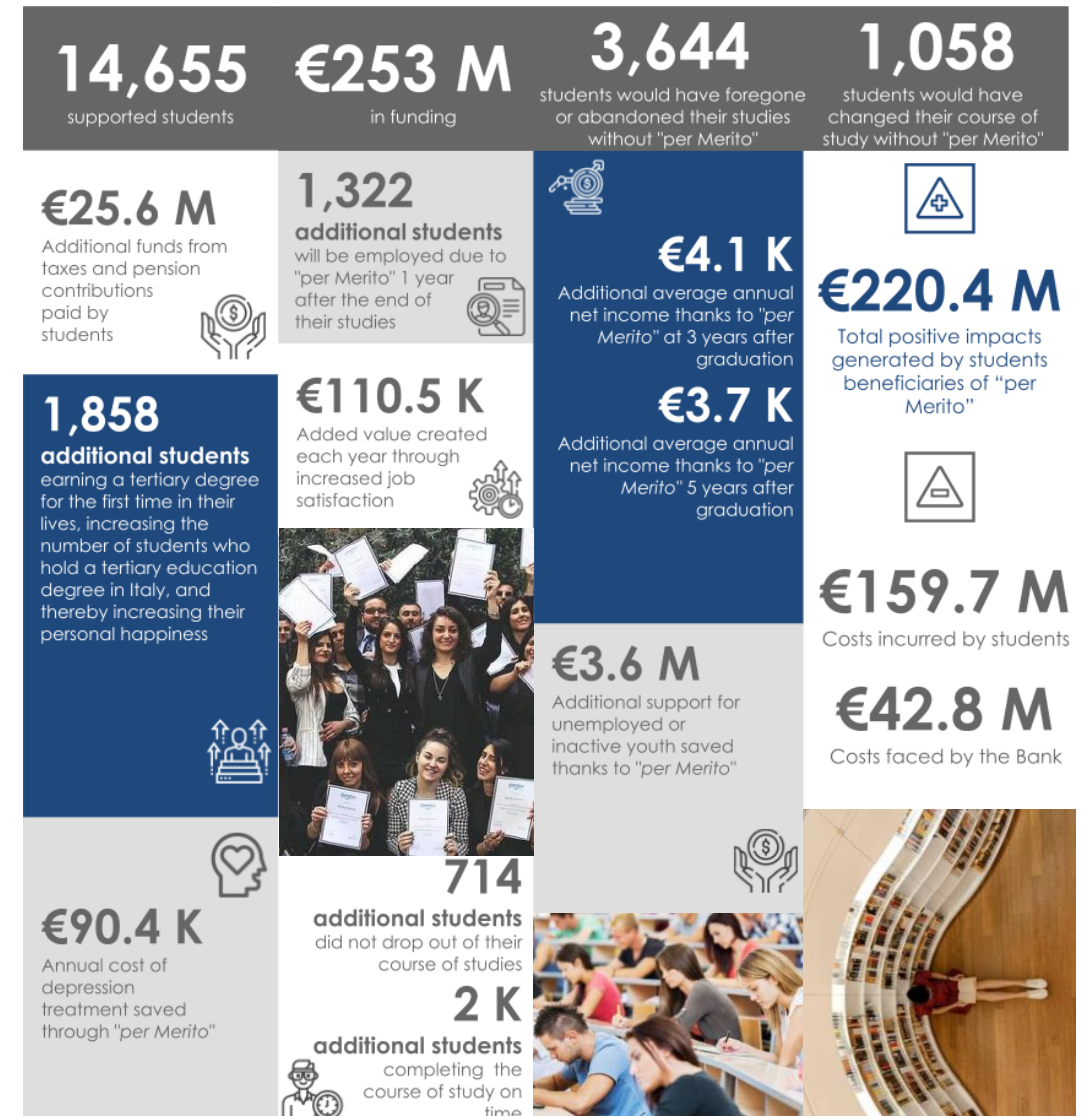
14,655
supported students

€253 M
in funding

3,644
students would have foregone or abandoned their studies without "per Merito"

1,058
students would have changed their course of study without "per Merito"

€25.6 M
Additional funds from taxes and pension contributions paid by students

1,322
additional students
will be employed due to "per Merito" 1 year after the end of their studies

€4.1 K
Additional average annual net income thanks to "per Merito" at 3 years after graduation

€3.7 K
Additional average annual net income thanks to "per Merito" 5 years after graduation

€220.4 M
Total positive impacts generated by students beneficiaries of "per Merito"

1,858
additional students
earning a tertiary degree for the first time in their lives, increasing the number of students who hold a tertiary education degree in Italy, and thereby increasing their personal happiness

€110.5 K
Added value created each year through increased job satisfaction

€159.7 M
Costs incurred by students

€42.8 M
Costs faced by the Bank

€3.6 M
Additional support for unemployed or inactive youth saved thanks to "per Merito"

€90.4 K
Annual cost of depression treatment saved through "per Merito"

714
additional students
did not drop out of their course of studies

2 K
additional students
completing the course of study on time